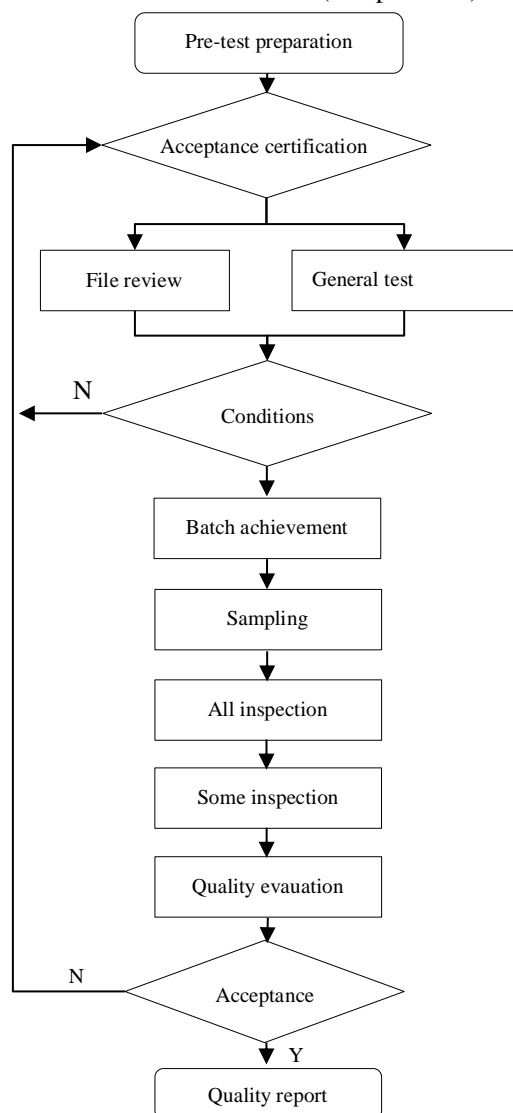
Pre-test preparation

Acceptance certification

File review

General test

N

Conditions

Batch achievement

Sampling

All inspection

Some inspection

Quality evauation

N

Acceptance

Y

Quality report